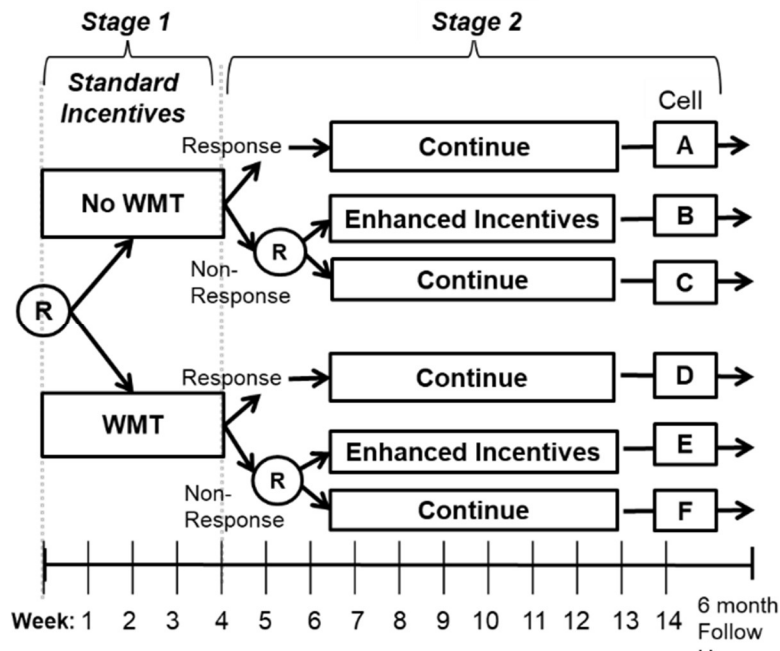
Stage 1

Stage 2

Standard Incentives

Cell

Response

Continue

A

No WMT

Enhanced Incentives

B

R

Non-Response

Continue

C

R

Response

Continue

D

WMT

Enhanced Incentives

E

R

Non-Response

Continue

F

Week: 1 2 3 4 5 6 7 8 9 10 11 12 13 14 6 month Follow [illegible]